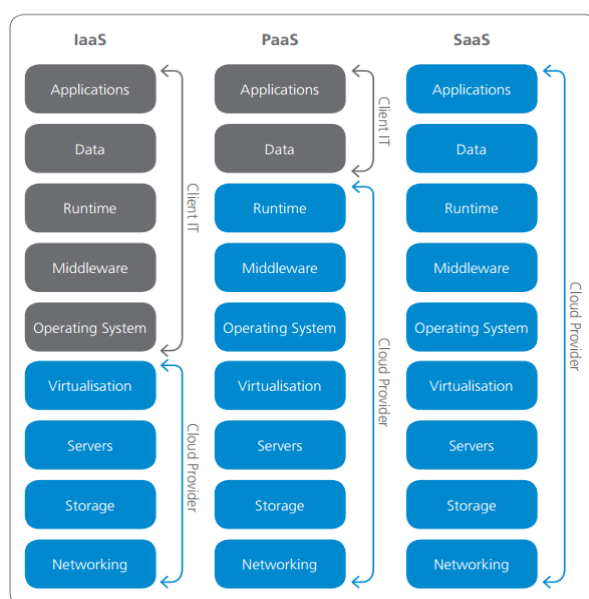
IaaS

Applications

Data

Runtime

Middleware

Operating System

Virtualisation

Servers

Storage

Networking

Client IT

Cloud Provider

PaaS

Applications

Data

Runtime

Middleware

Operating System

Virtualisation

Servers

Storage

Networking

Client IT

Cloud Provider

SaaS

Applications

Data

Runtime

Middleware

Operating System

Virtualisation

Servers

Storage

Networking

Cloud Provider